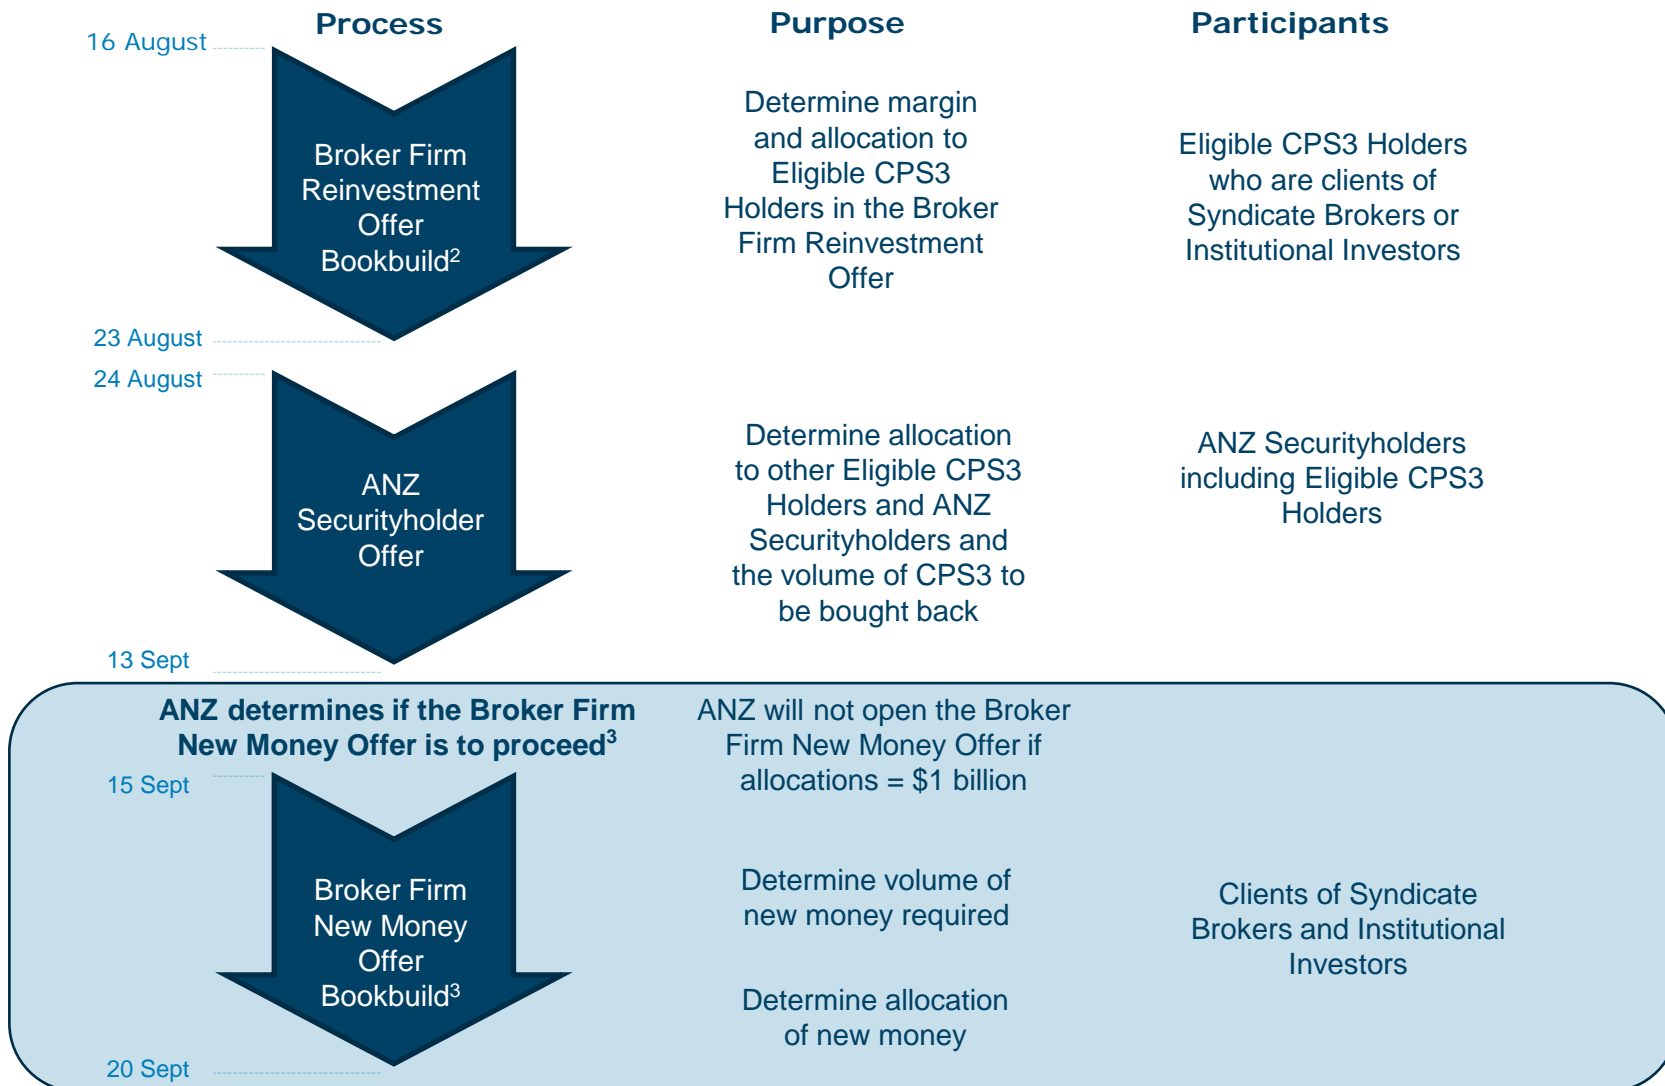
Process

Purpose

Participants

16 August

Broker Firm Reinvestment Offer Bookbuild$^2$

Determine margin and allocation to Eligible CPS3 Holders in the Broker Firm Reinvestment Offer

Eligible CPS3 Holders who are clients of Syndicate Brokers or Institutional Investors

23 August

24 August

ANZ Securityholder Offer

Determine allocation to other Eligible CPS3 Holders and ANZ Securityholders and the volume of CPS3 to be bought back

ANZ Securityholders including Eligible CPS3 Holders

13 Sept

ANZ determines if the Broker Firm New Money Offer is to proceed$^3$

ANZ will not open the Broker Firm New Money Offer if allocations = $1 billion

15 Sept

Broker Firm New Money Offer Bookbuild$^3$

Determine volume of new money required

Clients of Syndicate Brokers and Institutional Investors

Determine allocation of new money

20 Sept